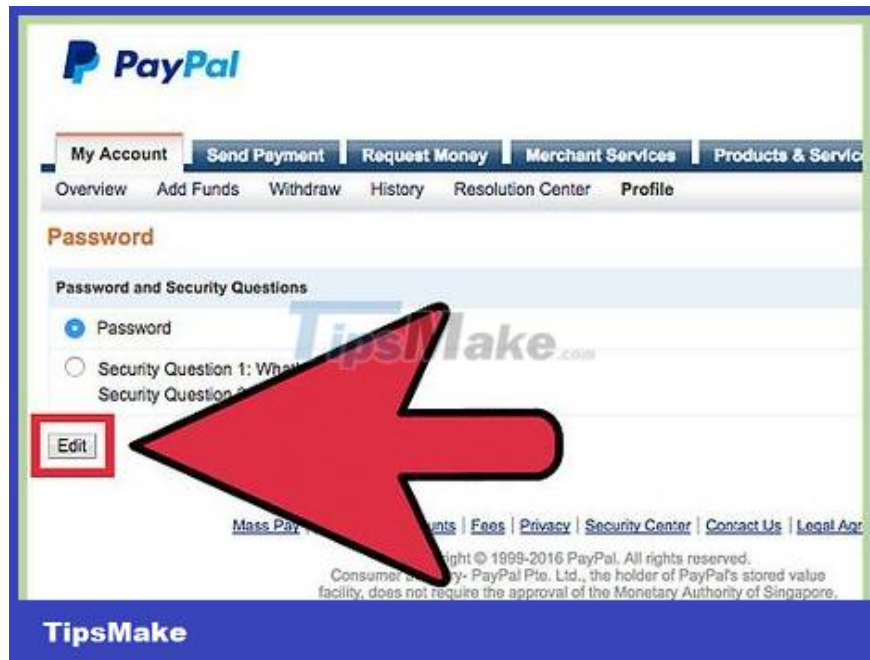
PayPal

My Account | Send Payment | Request Money | Merchant Services | Products & Servic

Overview | Add Funds | Withdraw | History | Resolution Center | Profile

Password

Password and Security Questions

Password

Security Question 1: Wha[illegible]
Security Question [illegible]

Edit

TipsMake.com

Mass Pay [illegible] unts | Fees | Privacy | Security Center | Contact Us | Legal Agr

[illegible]ight © 1999-2016 PayPal. All rights reserved.
Consumer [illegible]y- PayPal Pte. Ltd., the holder of PayPal's stored value facility, does not require the approval of the Monetary Authority of Singapore.

TipsMake